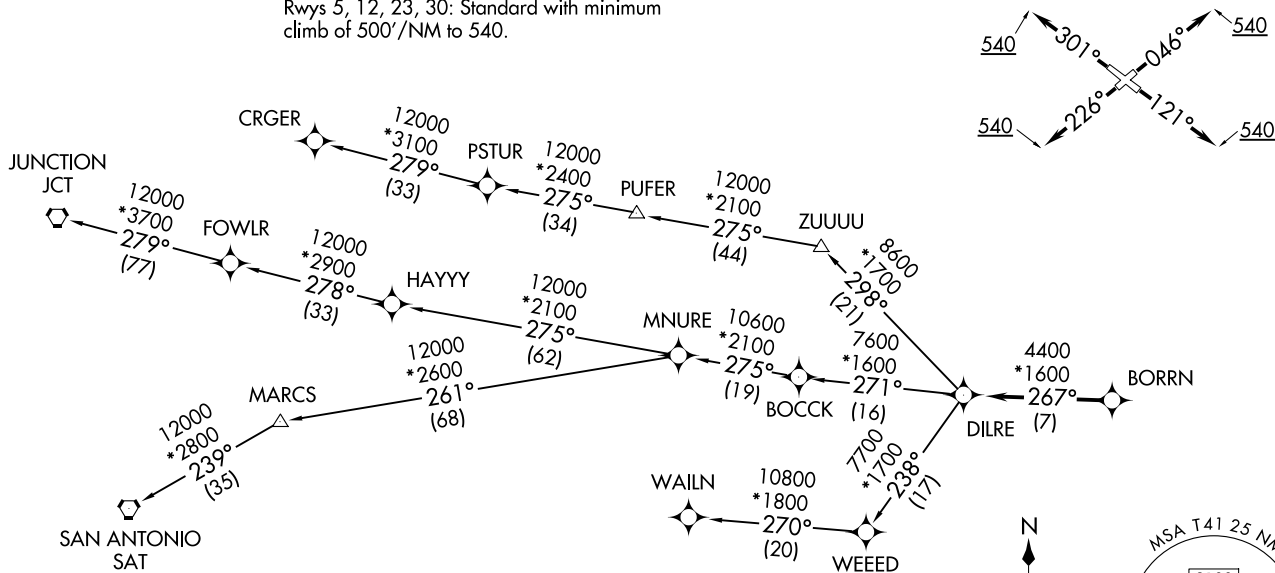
Rwys 5, 12, 23, 30: Standard with minimum climb of 500'/NM to 540.

540
301°
046°
540
540
226°
121°
540

CRGER
12000
*3100
279°
(33)

PSTUR
12000
*2400
275°
(34)

PUFER
12000
*2100
275°
(44)

ZUUUU
8600
*1700
298°
(21)

JUNCTION
JCT
12000
*3700
279°
(77)

FOWLR
12000
*2900
278°
(33)

HAYYY
12000
*2100
275°
(62)

MNURE
10600
*2100
275°
(19)

BOCCK
7600
*1600
271°
(16)

DILRE
4400
*1600
267°
(7)
BORRN

12000
*2600
261°
(68)
MARCS

12000
*2800
239°
(35)

SAN ANTONIO
SAT

7700
*1700
238°
(17)

WAILN
10800
*1800
270°
(20)
WEEED

N

MSA T41 25 NM